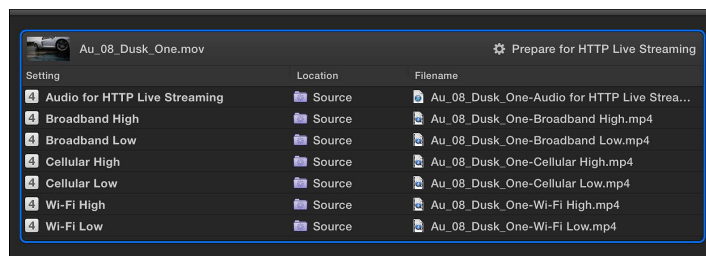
Au_08_Dusk_One.mov

Prepare for HTTP Live Streaming

| Setting | Location | Filename |
|---|---|---|
| 4 Audio for HTTP Live Streaming | Source | Au_08_Dusk_One-Audio for HTTP Live Strea... |
| 4 Broadband High | Source | Au_08_Dusk_One-Broadband High.mp4 |
| 4 Broadband Low | Source | Au_08_Dusk_One-Broadband Low.mp4 |
| 4 Cellular High | Source | Au_08_Dusk_One-Cellular High.mp4 |
| 4 Cellular Low | Source | Au_08_Dusk_One-Cellular Low.mp4 |
| 4 Wi-Fi High | Source | Au_08_Dusk_One-Wi-Fi High.mp4 |
| 4 Wi-Fi Low | Source | Au_08_Dusk_One-Wi-Fi Low.mp4 |